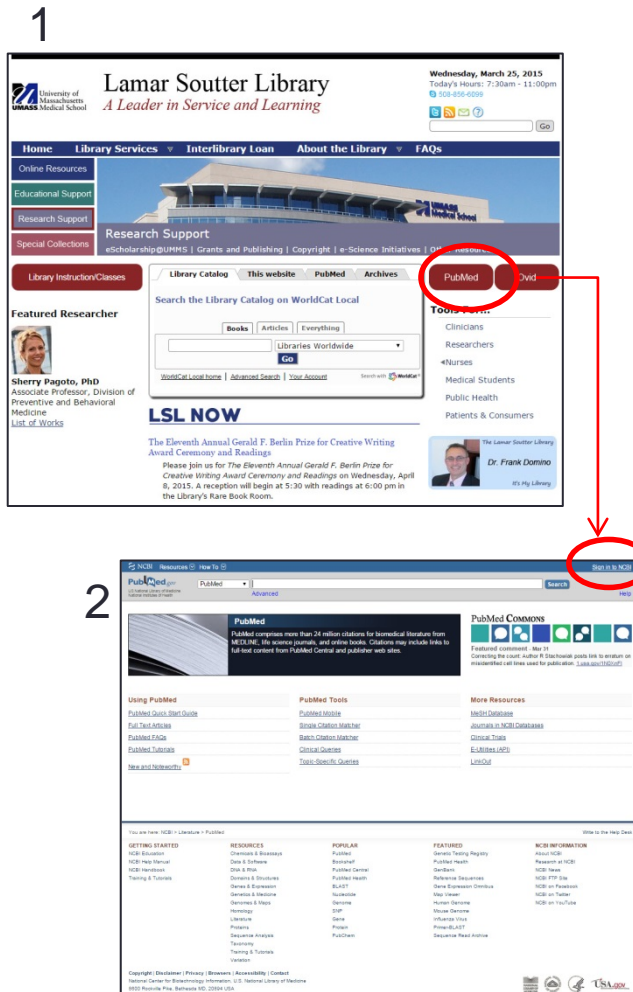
1

University of Massachusetts UMASS Medical School

Lamar Soutter Library
A Leader in Service and Learning

Wednesday, March 25, 2015
Today's Hours: 7:30am - 11:00pm
508-856-6099

Go

Home | Library Services | Interlibrary Loan | About the Library | FAQs

Online Resources
Educational Support
Research Support
Special Collections

Research Support
eScholarship@UMMS | Grants and Publishing | Copyright | e-Science Initiatives | Other Resources

Library Instruction/Classes

Library Catalog | This website | PubMed | Archives

Search the Library Catalog on WorldCat Local

Books | Articles | Everything

Libraries Worldwide
Go

WorldCat Local home | Advanced Search | Your Account

PubMed | Ovid

Tools For...
Clinicians
Researchers
Nurses
Medical Students
Public Health
Patients & Consumers

Featured Researcher

Sherry Pagoto, PhD
Associate Professor, Division of Preventive and Behavioral Medicine
List of Works

LSL NOW

The Eleventh Annual Gerald F. Berlin Prize for Creative Writing Award Ceremony and Readings

Please join us for The Eleventh Annual Gerald F. Berlin Prize for Creative Writing Award Ceremony and Readings on Wednesday, April 8, 2015. A reception will begin at 5:30 with readings at 6:00 pm in the Library's Rare Book Room.

The Lamar Soutter Library
Dr. Frank Domino
It's My Library

2

NCBI Resources How To
Sign in to NCBI

PubMed.gov
PubMed
Search
Advanced
Help

PubMed
PubMed comprises more than 24 million citations for biomedical literature from MEDLINE, life science journals, and online books. Citations may include links to full-text content from PubMed Central and publisher web sites.

PubMed Commons
Featured comment - Mar 31

Using PubMed
PubMed Quick Start Guide
Full Text Articles
PubMed FAQs
PubMed Tutorials
New and Noteworthy

PubMed Tools
PubMed Mobile
Single Citation Matcher
Batch Citation Matcher
Clinical Queries
Topic-Specific Queries

More Resources
MeSH Database
Journals in NCBI Databases
Clinical Trials
E-Utilities (API)
LinkOut

You are here: NCBI > Literature > PubMed
Write to the Help Desk

GETTING STARTED
NCBI Education
NCBI Help Manual
NCBI Handbook
Training & Tutorials

RESOURCES
Chemicals & Bioassays
Data & Software
DNA & RNA
Domains & Structures
Genes & Expression
Genetics & Medicine
Genomes & Maps
Homology
Literature
Proteins
Sequence Analysis
Taxonomy
Training & Tutorials
Variation

POPULAR
PubMed
Bookshelf
PubMed Central
PubMed Health
BLAST
Nucleotide
Genome
SNP
Gene
Protein
PubChem

FEATURED
Genetic Testing Registry
PubMed Health
GenBank
Reference Sequences
Gene Expression Omnibus
Map Viewer
Human Genome
Mouse Genome
Influenza Virus
Primer-BLAST
Sequence Read Archive

NCBI INFORMATION
About NCBI
Research at NCBI
NCBI News
NCBI FTP Site
NCBI on Facebook
NCBI on Twitter
NCBI on YouTube

Copyright | Disclaimer | Privacy | Browsers | Accessibility | Contact
National Center for Biotechnology Information, U.S. National Library of Medicine
8600 Rockville Pike, Bethesda MD, 20894 USA

USA.gov